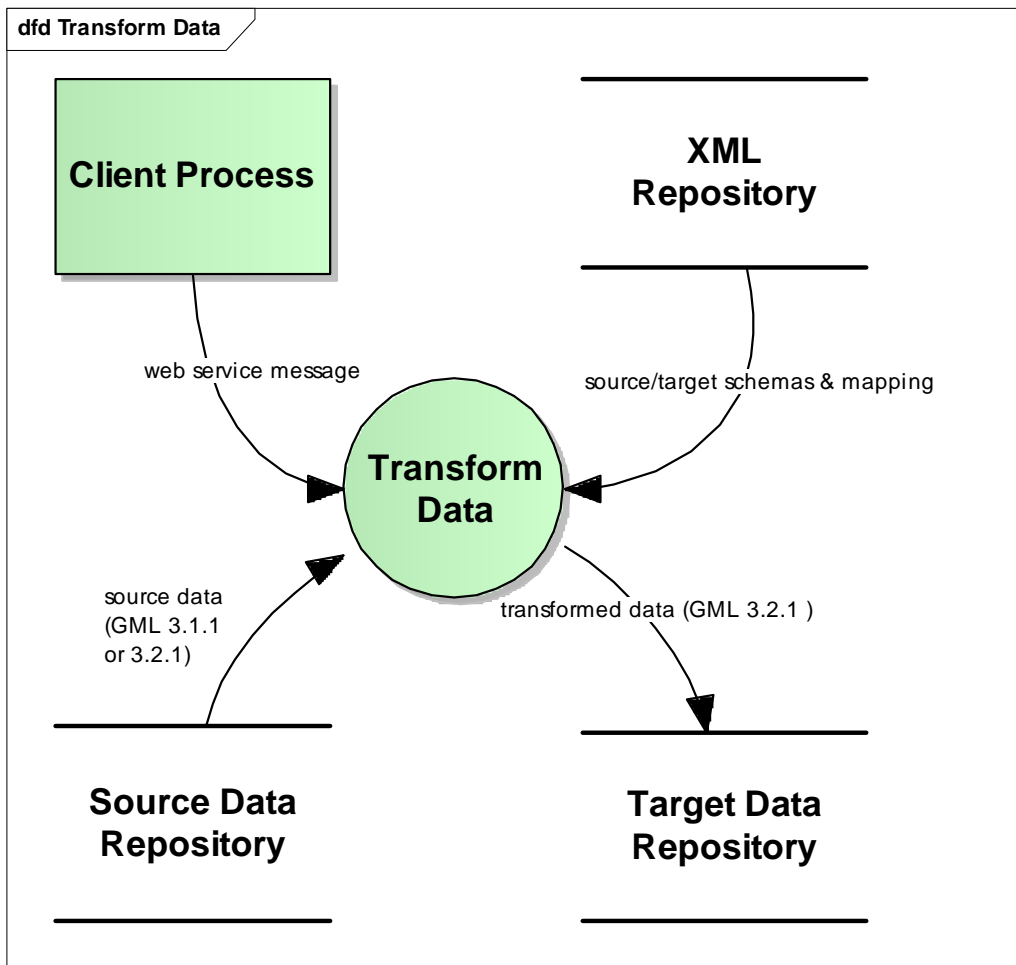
dfd Transform Data

Client Process

XML Repository

web service message

source/target schemas & mapping

Transform Data

source data (GML 3.1.1 or 3.2.1)

transformed data (GML 3.2.1 )

Source Data Repository

Target Data Repository